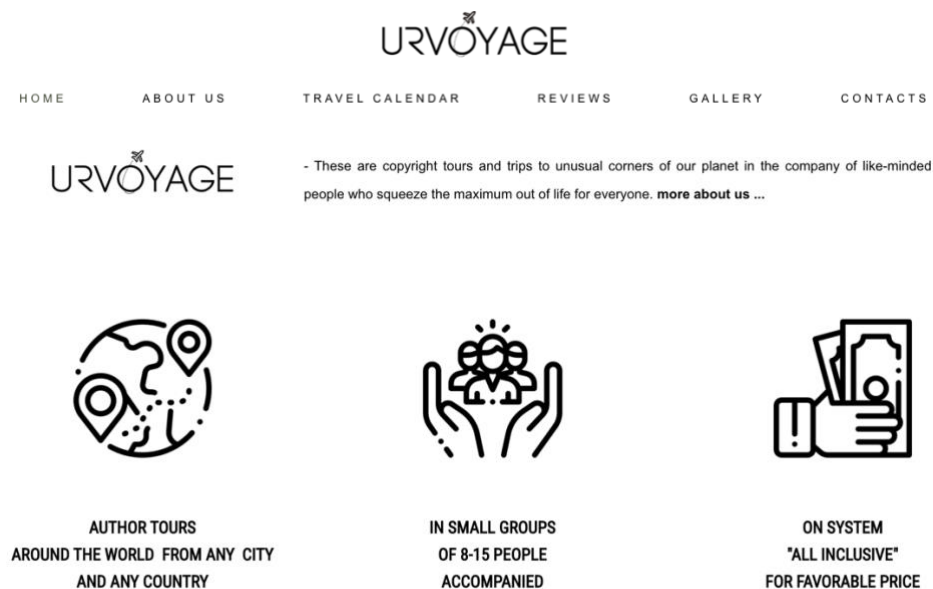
URVOYAGE

HOME ABOUT US TRAVEL CALENDAR REVIEWS GALLERY CONTACTS

URVOYAGE

- These are copyright tours and trips to unusual corners of our planet in the company of like-minded people who squeeze the maximum out of life for everyone. **more about us ...**

AUTHOR TOURS
AROUND THE WORLD FROM ANY CITY
AND ANY COUNTRY

IN SMALL GROUPS
OF 8-15 PEOPLE
ACCOMPANIED

ON SYSTEM
"ALL INCLUSIVE"
FOR FAVORABLE PRICE